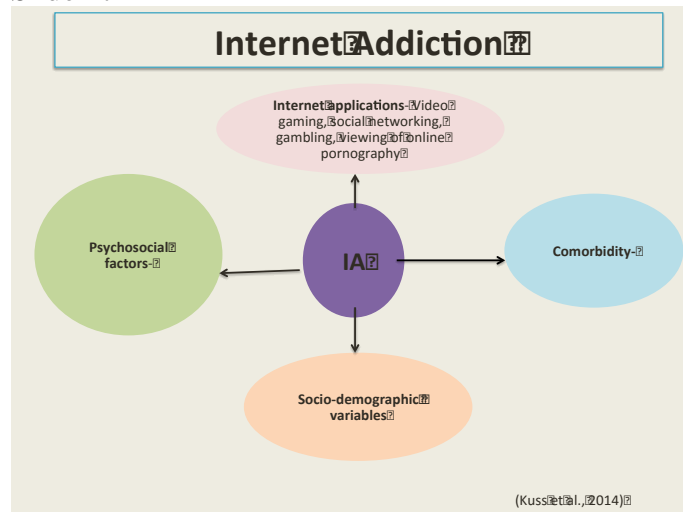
Internet Addiction

Internet applications- Video gaming, social networking, gambling, viewing of online pornography

Psychosocial factors-

IA

Comorbidity-

Socio-demographic variables

(Kuss et al., 2014)